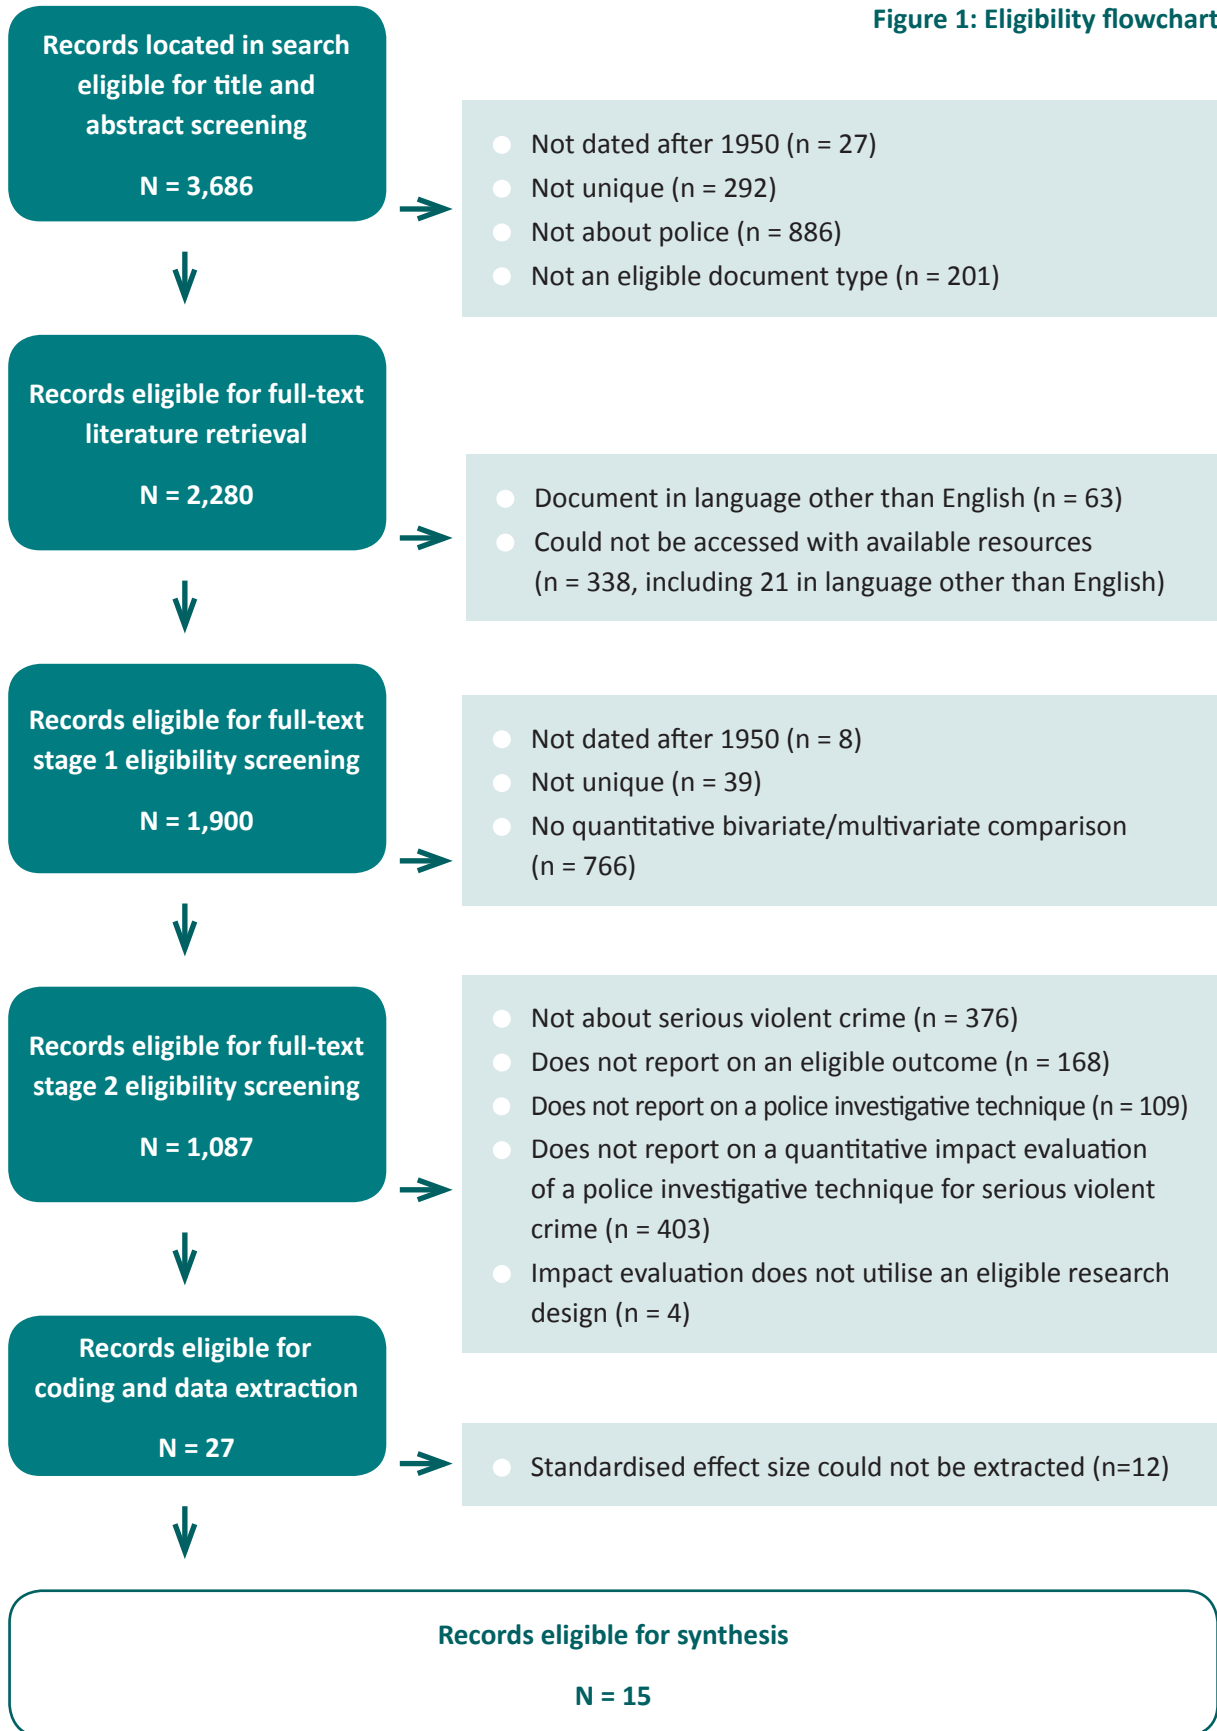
Figure 1: Eligibility flowchart

Records located in search eligible for title and abstract screening

N = 3,686

Not dated after 1950 (n = 27)
Not unique (n = 292)
Not about police (n = 886)
Not an eligible document type (n = 201)

Records eligible for full-text literature retrieval

N = 2,280

Document in language other than English (n = 63)
Could not be accessed with available resources (n = 338, including 21 in language other than English)

Records eligible for full-text stage 1 eligibility screening

N = 1,900

Not dated after 1950 (n = 8)
Not unique (n = 39)
No quantitative bivariate/multivariate comparison (n = 766)

Records eligible for full-text stage 2 eligibility screening

N = 1,087

Not about serious violent crime (n = 376)
Does not report on an eligible outcome (n = 168)
Does not report on a police investigative technique (n = 109)
Does not report on a quantitative impact evaluation of a police investigative technique for serious violent crime (n = 403)
Impact evaluation does not utilise an eligible research design (n = 4)

Records eligible for coding and data extraction

N = 27

Standardised effect size could not be extracted (n=12)

Records eligible for synthesis

N = 15